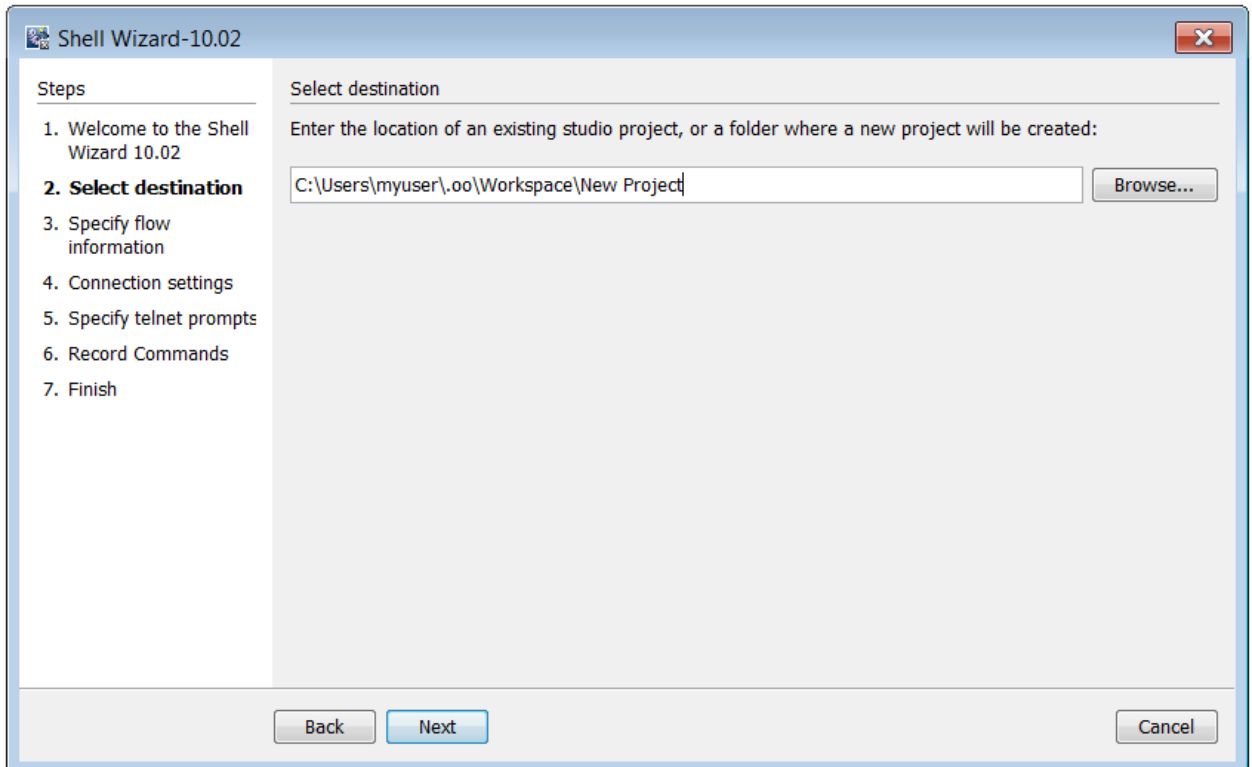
Shell Wizard-10.02

Steps

1. Welcome to the Shell Wizard 10.02
2. Select destination
3. Specify flow information
4. Connection settings
5. Specify telnet prompts
6. Record Commands
7. Finish

Select destination

Enter the location of an existing studio project, or a folder where a new project will be created:

C:\Users\myuser\.oo\Workspace\New Project

Browse...

Back Next Cancel